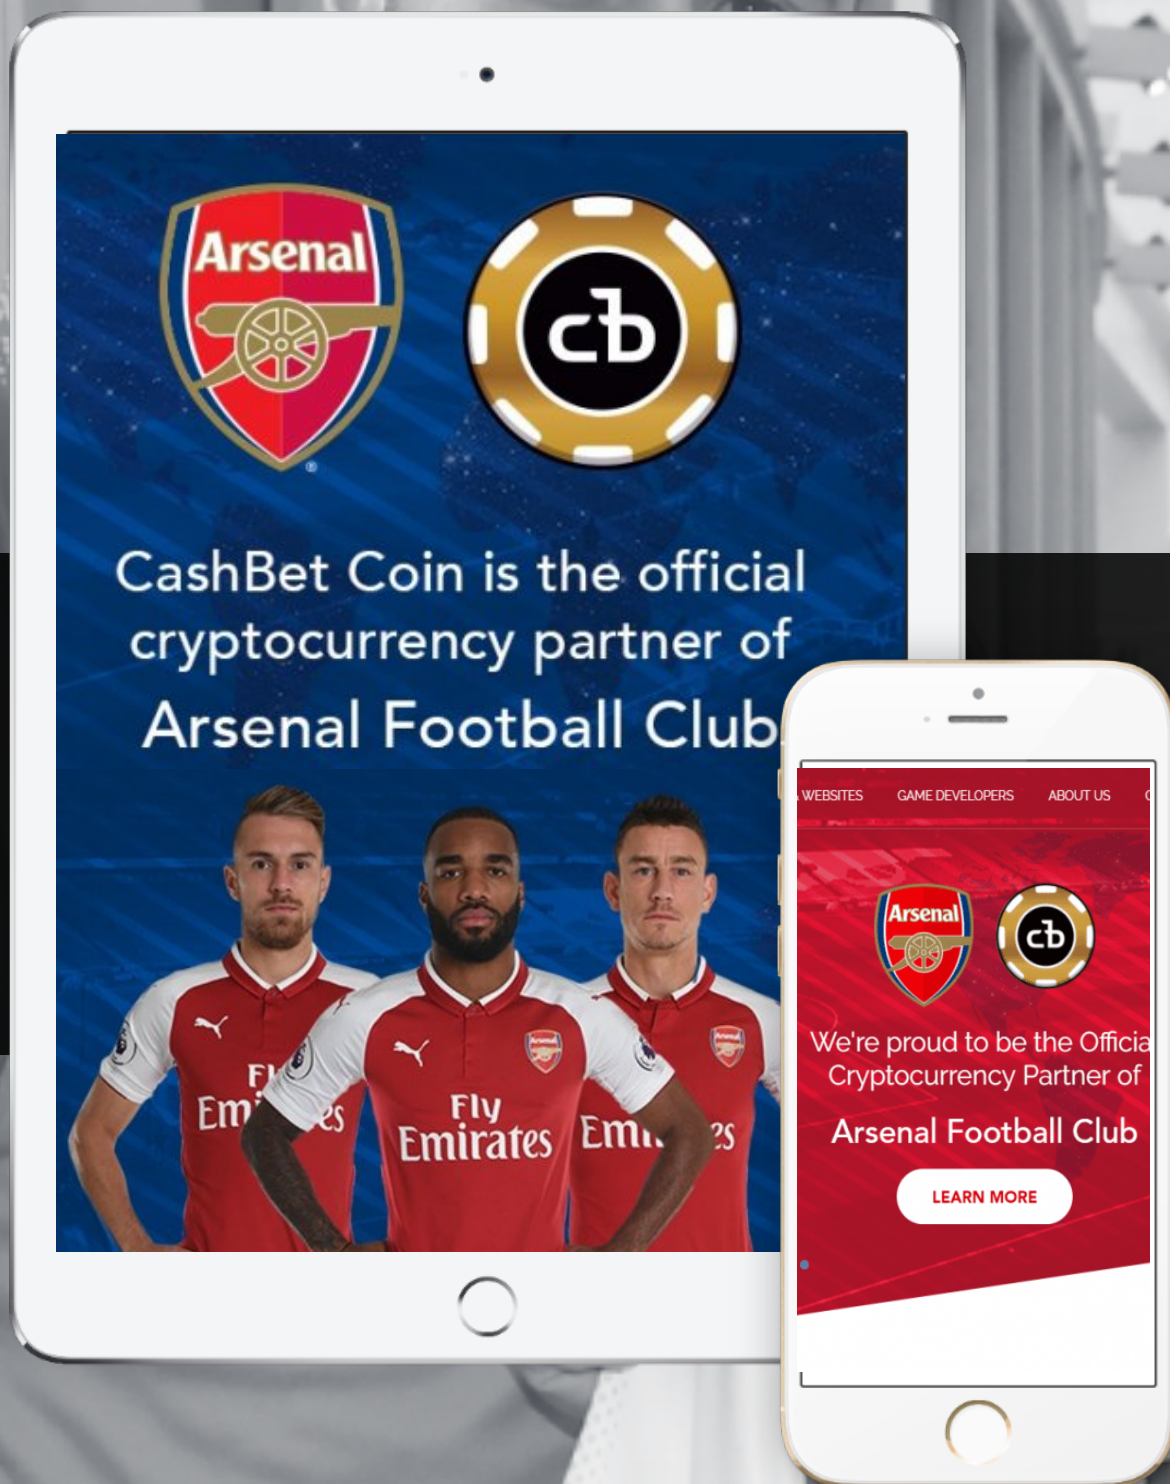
Arsenal

cb

CashBet Coin is the official cryptocurrency partner of

Arsenal Football Club

Fl Em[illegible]es

Fly Emirates

Em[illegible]es

WEBSITES GAME DEVELOPERS ABOUT US

Arsenal

cb

We're proud to be the Officia Cryptocurrency Partner of

Arsenal Football Club

LEARN MORE